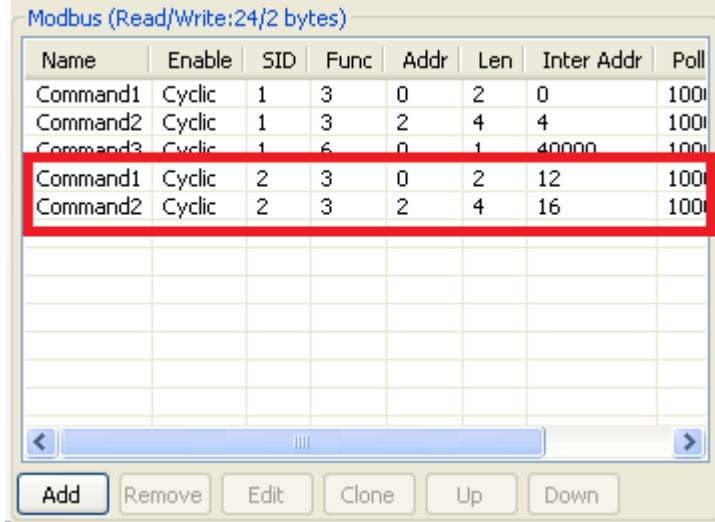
Modbus (Read/Write:24/2 bytes)

| Name | Enable | SID | Func | Addr | Len | Inter Addr | Poll |
|---|---|---|---|---|---|---|---|
| Command1 | Cyclic | 1 | 3 | 0 | 2 | 0 | 100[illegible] |
| Command2 | Cyclic | 1 | 3 | 2 | 4 | 4 | 100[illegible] |
| Command3 | Cyclic | 1 | 6 | 0 | 1 | 40000 | 100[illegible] |
| Command1 | Cyclic | 2 | 3 | 0 | 2 | 12 | 100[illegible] |
| Command2 | Cyclic | 2 | 3 | 2 | 4 | 16 | 100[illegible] |

Add Remove Edit Clone Up Down